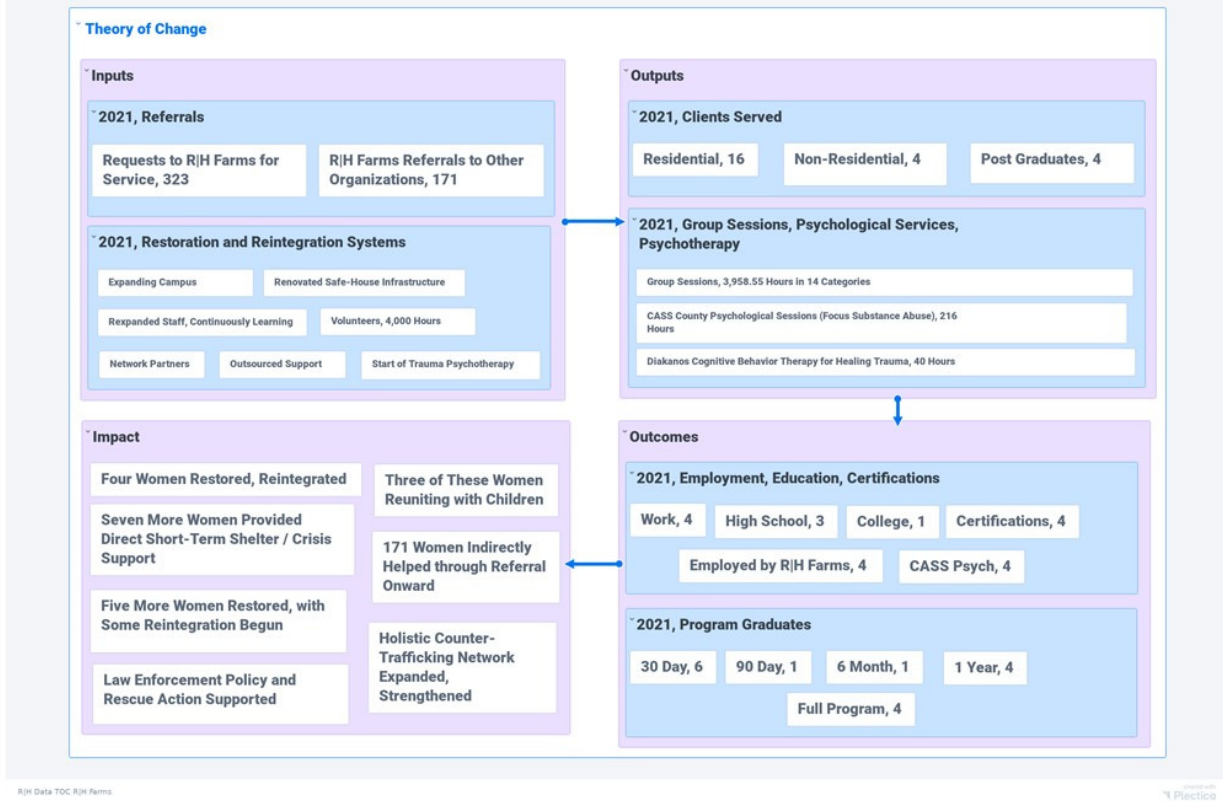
Theory of Change

Inputs

2021, Referrals

Requests to R|H Farms for Service, 323

R|H Farms Referrals to Other Organizations, 171

2021, Restoration and Reintegration Systems

Expanding Campus

Renovated Safe-House Infrastructure

Rexpanded Staff, Continuously Learning

Volunteers, 4,000 Hours

Network Partners

Outsourced Support

Start of Trauma Psychotherapy

Outputs

2021, Clients Served

Residential, 16

Non-Residential, 4

Post Graduates, 4

2021, Group Sessions, Psychological Services, Psychotherapy

Group Sessions, 3,958.55 Hours in 14 Categories

CASS County Psychological Sessions (Focus Substance Abuse), 216 Hours

Diakanos Cognitive Behavior Therapy for Healing Trauma, 40 Hours

Impact

Four Women Restored, Reintegrated

Three of These Women Reuniting with Children

Seven More Women Provided Direct Short-Term Shelter / Crisis Support

171 Women Indirectly Helped through Referral Onward

Five More Women Restored, with Some Reintegration Begun

Holistic Counter-Trafficking Network Expanded, Strengthened

Law Enforcement Policy and Rescue Action Supported

Outcomes

2021, Employment, Education, Certifications

Work, 4

High School, 3

College, 1

Certifications, 4

Employed by R|H Farms, 4

CASS Psych, 4

2021, Program Graduates

30 Day, 6

90 Day, 1

6 Month, 1

1 Year, 4

Full Program, 4

R|H Data TOC R|H Farms

created with Plecto